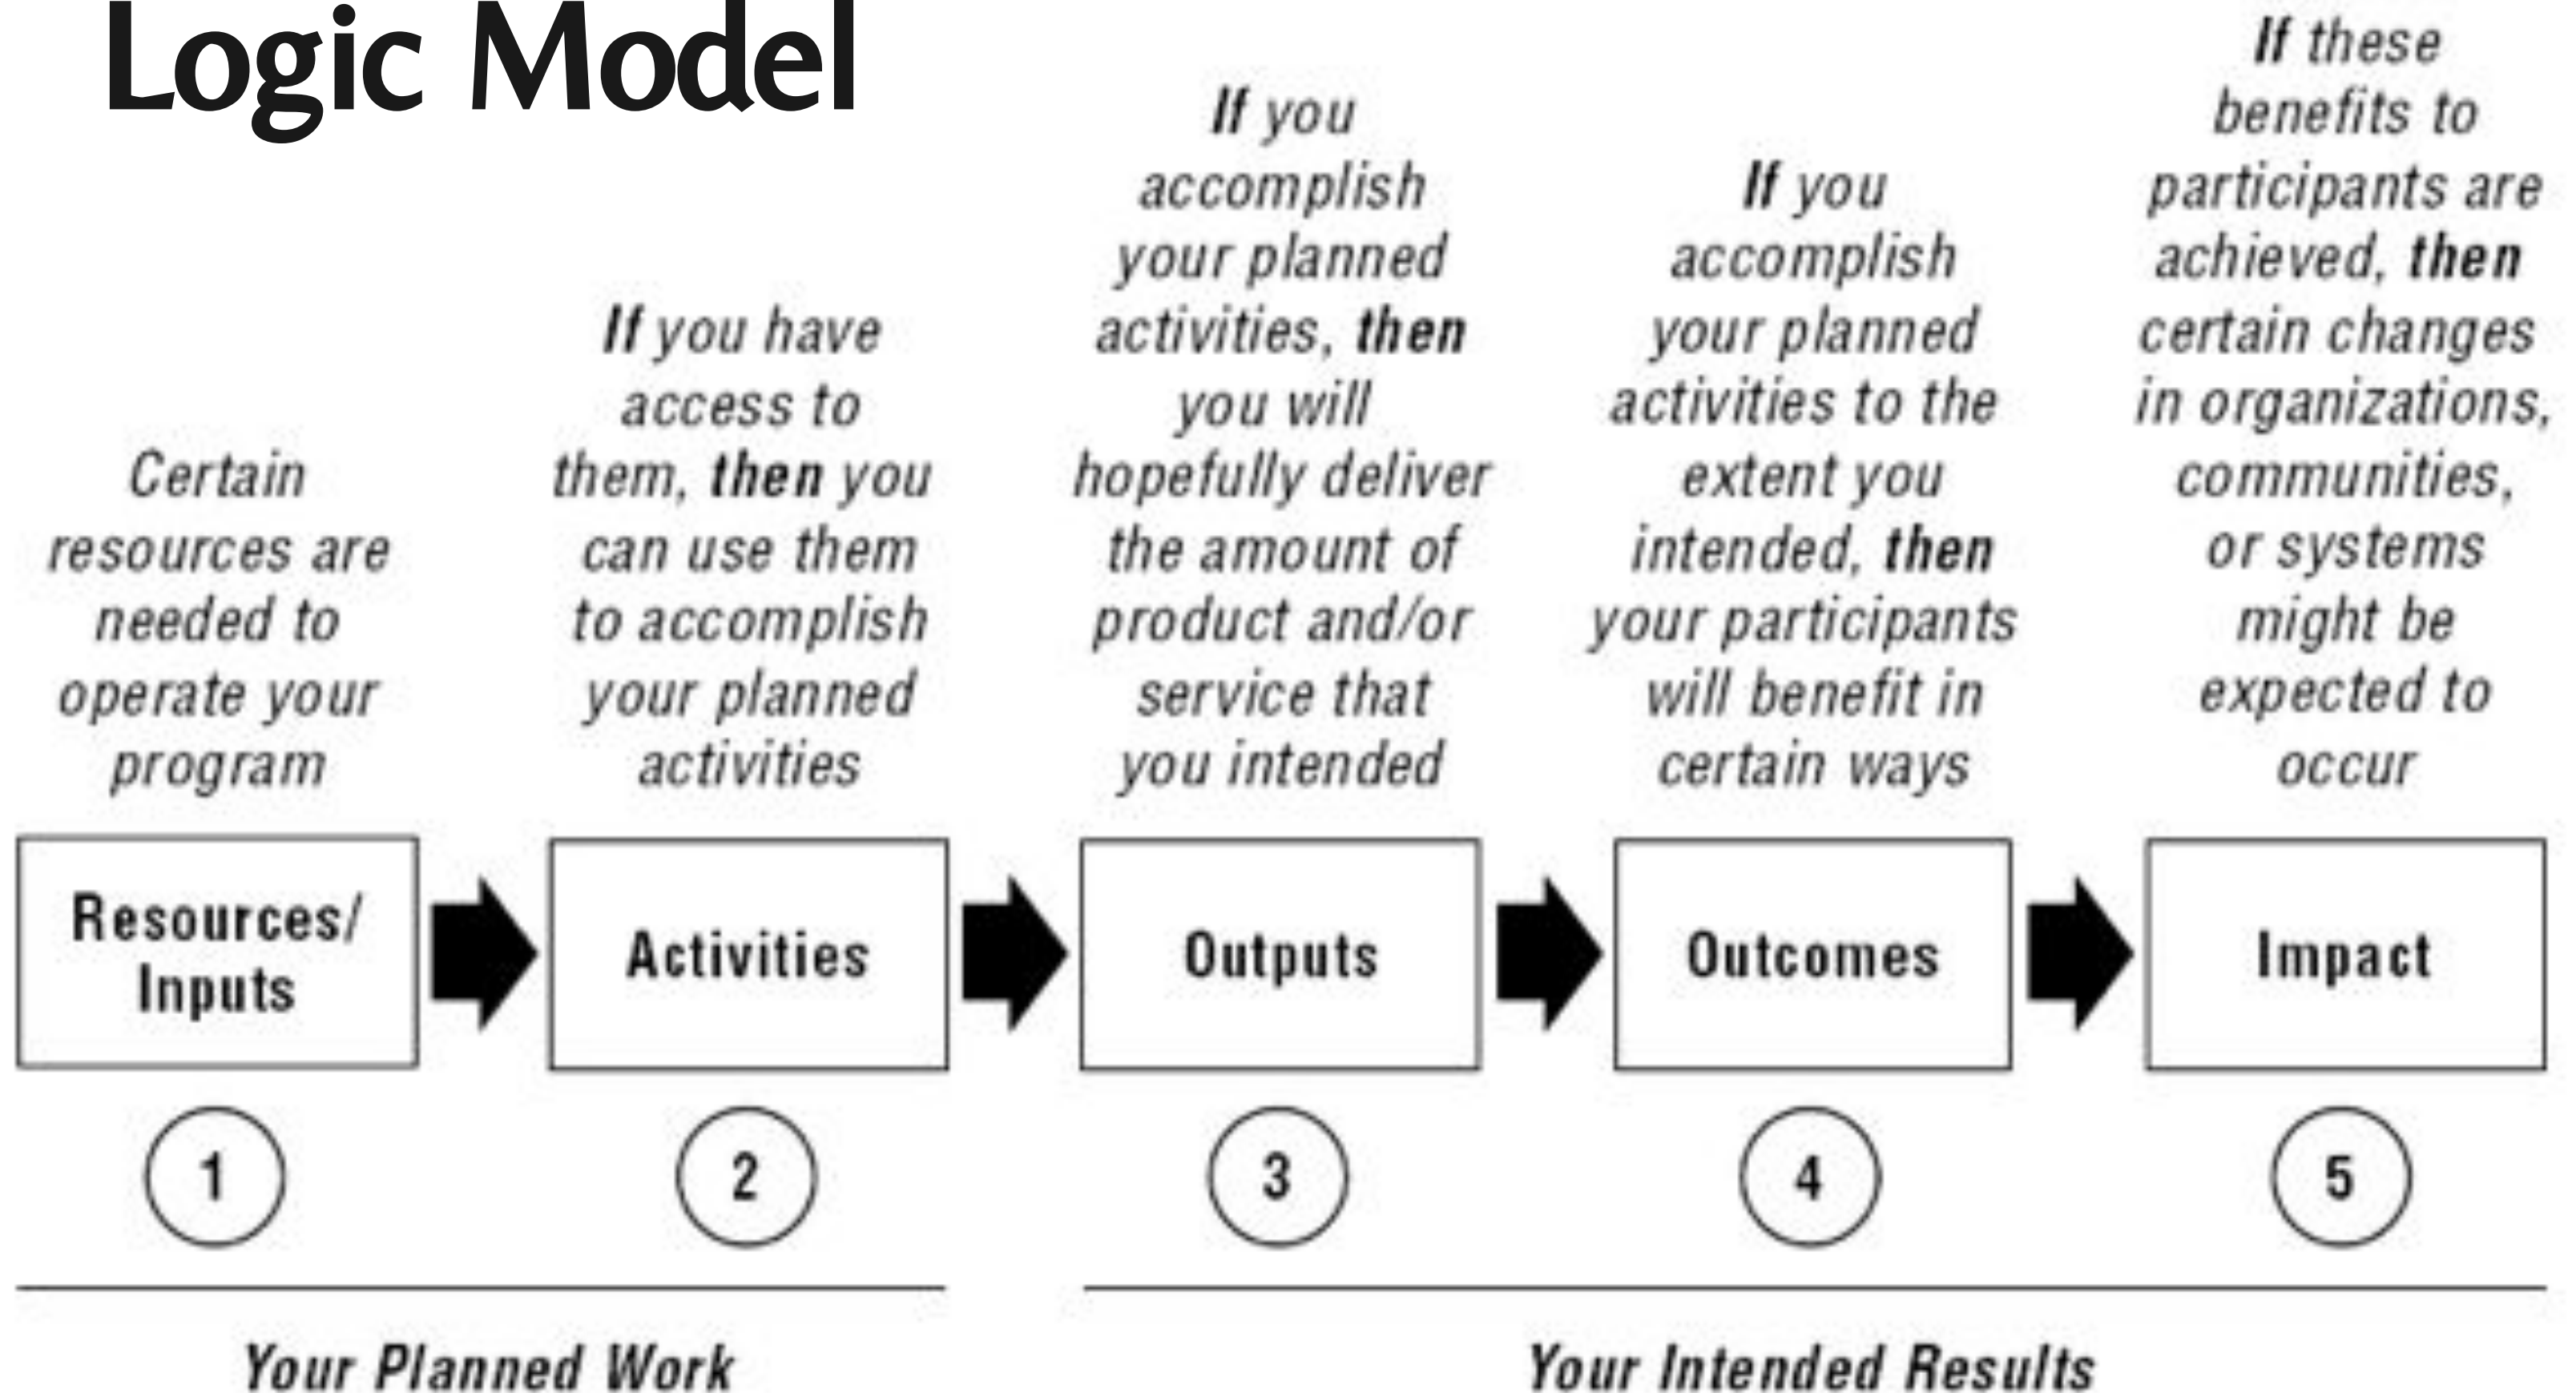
Logic Model

Certain resources are needed to operate your program

If you have access to them, then you can use them to accomplish your planned activities

If you accomplish your planned activities, then you will hopefully deliver the amount of product and/or service that you intended

If you accomplish your planned activities to the extent you intended, then your participants will benefit in certain ways

If these benefits to participants are achieved, then certain changes in organizations, communities, or systems might be expected to occur

Resources/ Inputs

Activities

Outputs

Outcomes

Impact

1

2

3

4

5

Your Planned Work

Your Intended Results